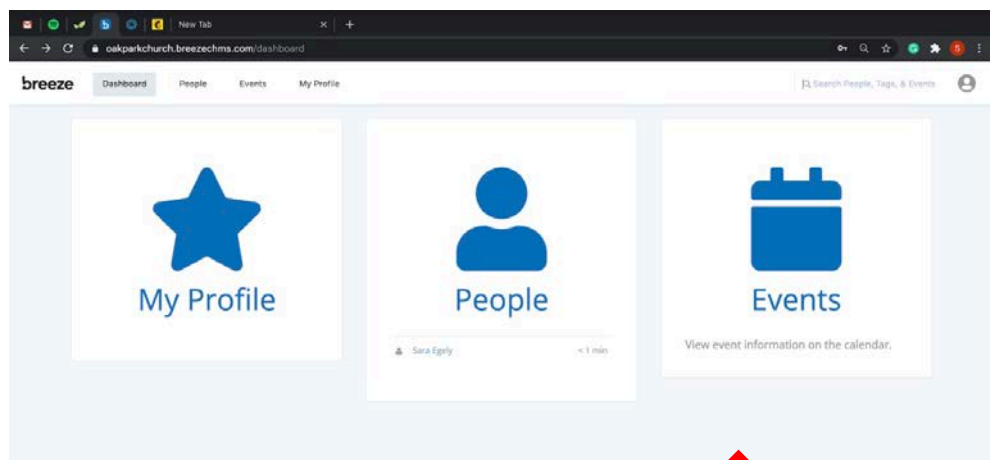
New Tab

oakparkchurch.breezechms.com/dashboard

breeze Dashboard People Events My Profile

Search People, Tags, & Events

My Profile

People

Sara Egely <1 min

Events

View event information on the calendar.